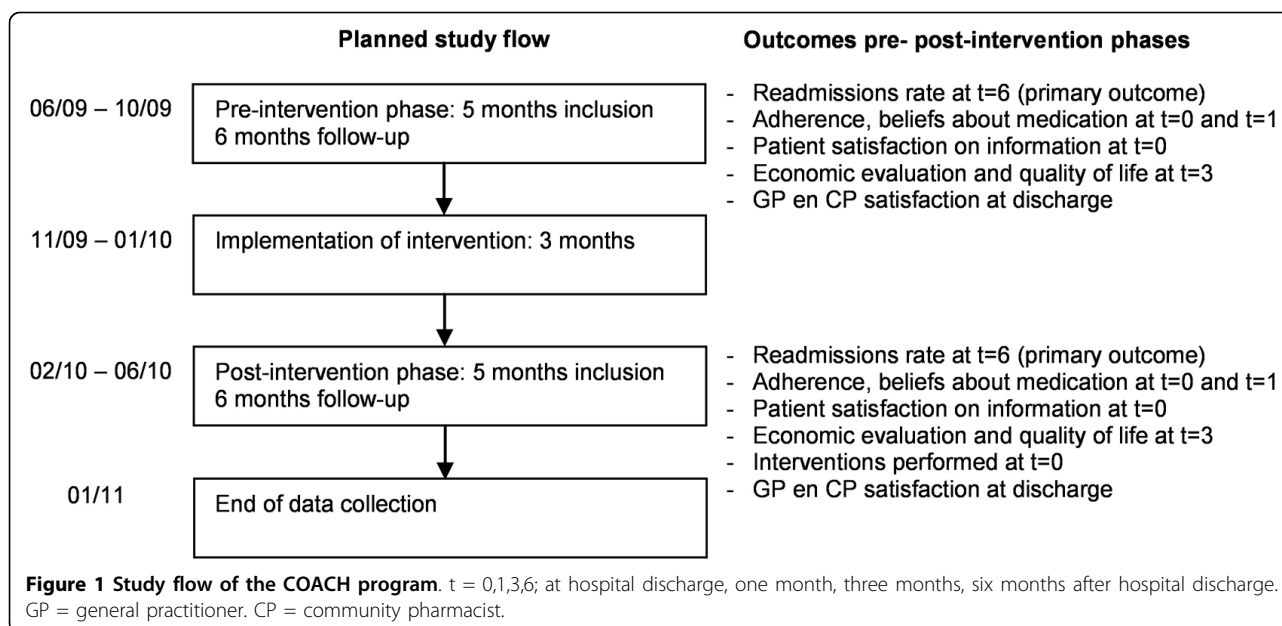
Planned study flow

Outcomes pre- post-intervention phases

06/09 – 10/09

Pre-intervention phase: 5 months inclusion 6 months follow-up

- Readmissions rate at t=6 (primary outcome)
- Adherence, beliefs about medication at t=0 and t=1
- Patient satisfaction on information at t=0
- Economic evaluation and quality of life at t=3
- GP en CP satisfaction at discharge

11/09 – 01/10

Implementation of intervention: 3 months

02/10 – 06/10

Post-intervention phase: 5 months inclusion 6 months follow-up

- Readmissions rate at t=6 (primary outcome)
- Adherence, beliefs about medication at t=0 and t=1
- Patient satisfaction on information at t=0
- Economic evaluation and quality of life at t=3
- Interventions performed at t=0
- GP en CP satisfaction at discharge

01/11

End of data collection

**Figure 1 Study flow of the COACH program**. t = 0,1,3,6; at hospital discharge, one month, three months, six months after hospital discharge. GP = general practitioner. CP = community pharmacist.